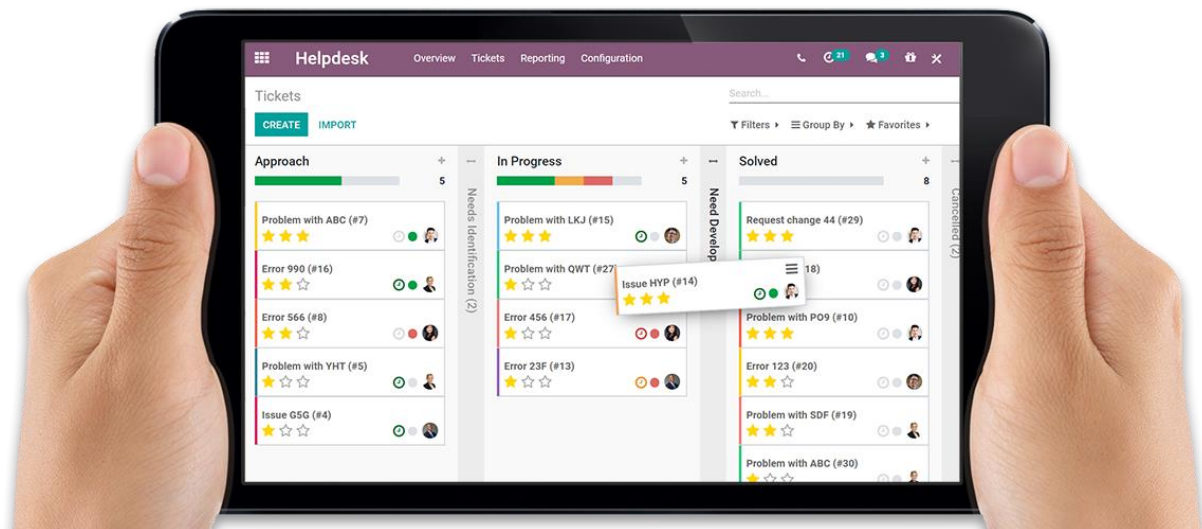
Helpdesk Overview Tickets Reporting Configuration 21 3

Tickets

Search...

CREATE IMPORT

Filters ▸ Group By ▸ Favorites ▸

Approach
5

Problem with ABC (#7)

Error 990 (#16)

Error 566 (#8)

Problem with YHT (#5)

Issue G5G (#4)

Needs Identification (2)

In Progress
5

Problem with LKJ (#15)

Problem with QWT (#27

Issue HYP (#14)

Error 456 (#17)

Error 23F (#13)

Need Develop

Solved
8

Request change 44 (#29)

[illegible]18)

Problem with PO9 (#10)

Error 123 (#20)

Problem with SDF (#19)

Problem with ABC (#30)

Cancelled (2)